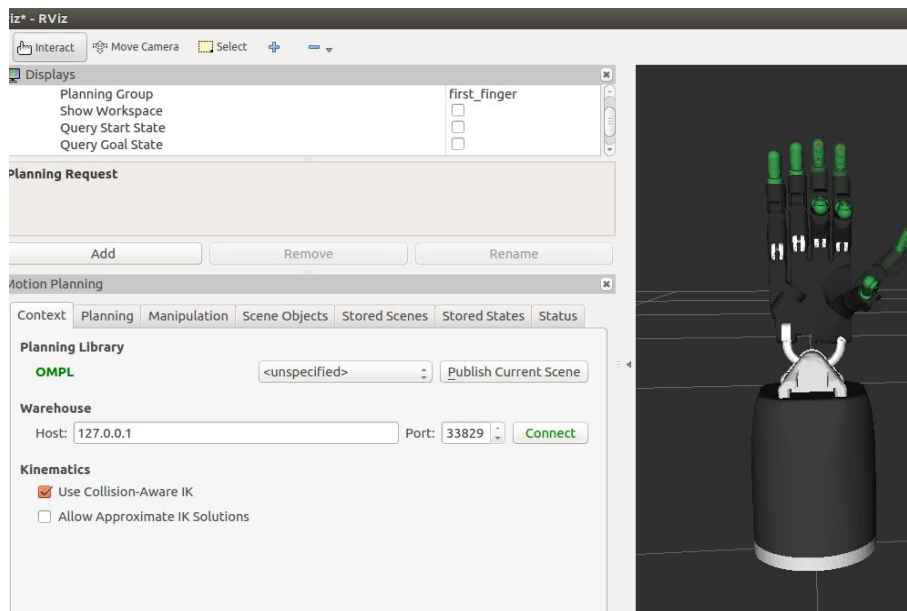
iz* - RViz

Interact Move Camera Select

Displays

| | |
|---|---|
| Planning Group | first_finger |
| Show Workspace | ☐ |
| Query Start State | ☐ |
| Query Goal State | ☐ |

Planning Request

Add Remove Rename

Motion Planning

Context Planning Manipulation Scene Objects Stored Scenes Stored States Status

Planning Library

OMPL <unspecified> Publish Current Scene

Warehouse

Host: 127.0.0.1 Port: 33829 Connect

Kinematics

☑ Use Collision-Aware IK

☐ Allow Approximate IK Solutions